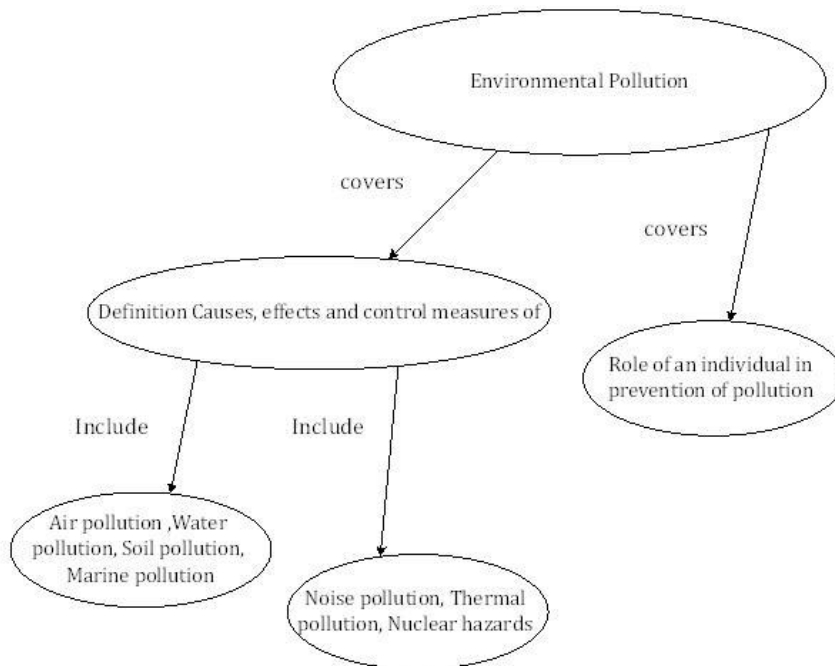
Environmental Pollution

covers

covers

Definition Causes, effects and control measures of

Role of an individual in prevention of pollution

Include

Include

Air pollution ,Water pollution, Soil pollution, Marine pollution

Noise pollution, Thermal pollution, Nuclear hazards